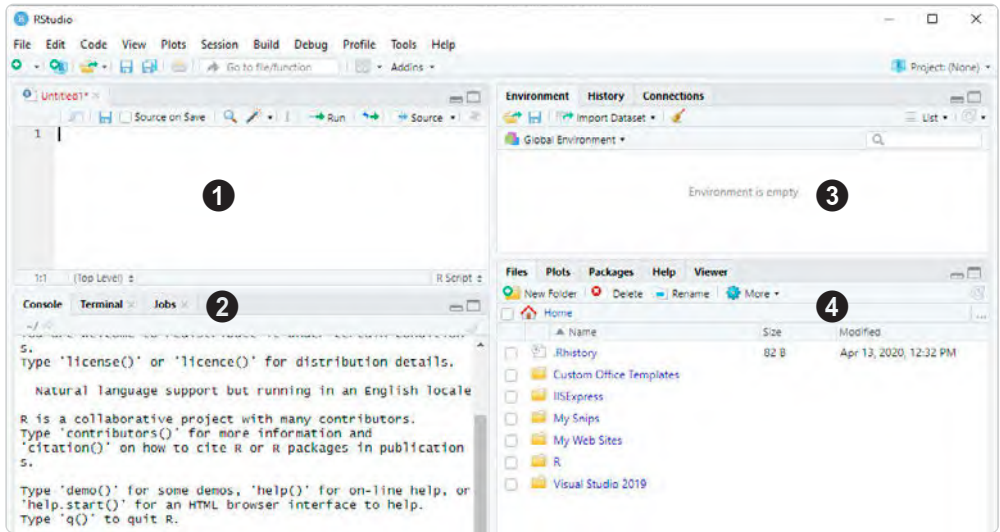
RStudio

File Edit Code View Plots Session Build Debug Profile Tools Help

Go to file/function Addins

Project: (None)

Untitled1*

Source on Save Run Source

1

1

1:1 (Top Level) R Script

Console Terminal Jobs

2

~/

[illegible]
s.
Type 'license()' or 'licence()' for distribution details.

Natural language support but running in an English locale

R is a collaborative project with many contributors.
Type 'contributors()' for more information and
'citation()' on how to cite R or R packages in publication
s.

Type 'demo()' for some demos, 'help()' for on-line help, or
'help.start()' for an HTML browser interface to help.
Type 'q()' to quit R.

Environment History Connections

Import Dataset List

Global Environment

Environment is empty

3

Files Plots Packages Help Viewer

New Folder Delete Rename More

4

Home

| Name | Size | Modified |
|---|---|---|
| .Rhistory | 82 B | Apr 13, 2020, 12:32 PM |
| Custom Office Templates | | |
| IISExpress | | |
| My Snips | | |
| My Web Sites | | |
| R | | |
| Visual Studio 2019 | | |